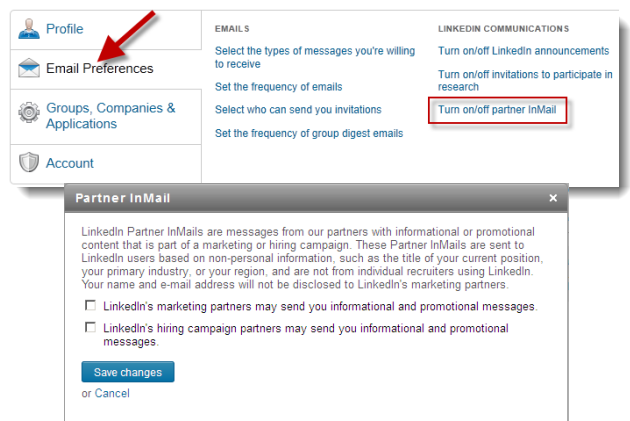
Profile

Email Preferences

Groups, Companies & Applications

Account

EMAILS

Select the types of messages you're willing to receive

Set the frequency of emails

Select who can send you invitations

Set the frequency of group digest emails

LINKEDIN COMMUNICATIONS

Turn on/off LinkedIn announcements

Turn on/off invitations to participate in research

Turn on/off partner InMail

Partner InMail

×

LinkedIn Partner InMails are messages from our partners with informational or promotional content that is part of a marketing or hiring campaign. These Partner InMails are sent to LinkedIn users based on non-personal information, such as the title of your current position, your primary industry, or your region, and are not from individual recruiters using LinkedIn. Your name and e-mail address will not be disclosed to LinkedIn's marketing partners.

LinkedIn's marketing partners may send you informational and promotional messages.

LinkedIn's hiring campaign partners may send you informational and promotional messages.

Save changes

or Cancel